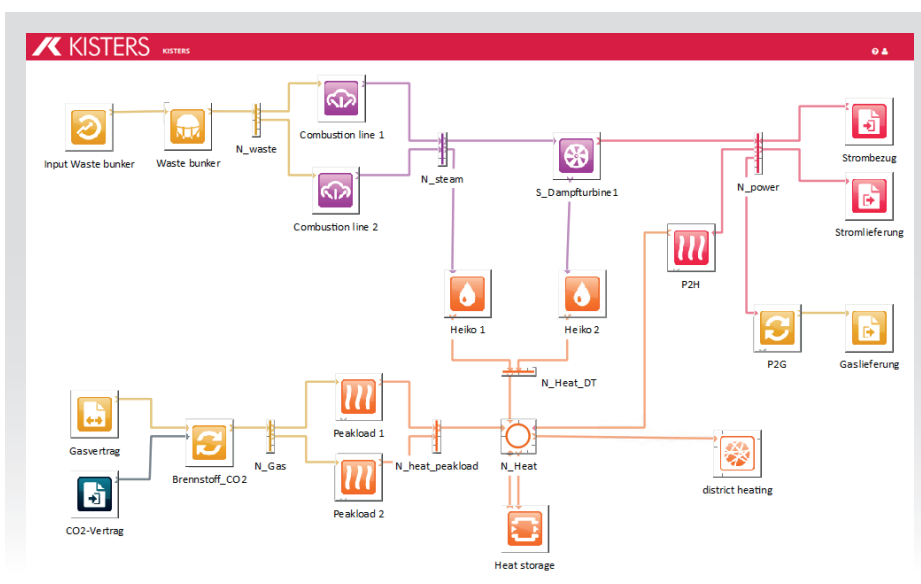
KISTERS KISTERS

Input Waste bunker
Waste bunker
N_waste
Combustion line 1
Combustion line 2
N_steam
S_Dampfturbine1
N_power
Strombezug
Stromlieferung
P2H
Heiko 1
Heiko 2
P2G
Gaslieferung
N_Heat_DT
Gasvertrag
Brennstoff_CO2
N_Gas
Peakload 1
Peakload 2
N_heat_peakload
N_Heat
district heating
CO2-Vertrag
Heat storage